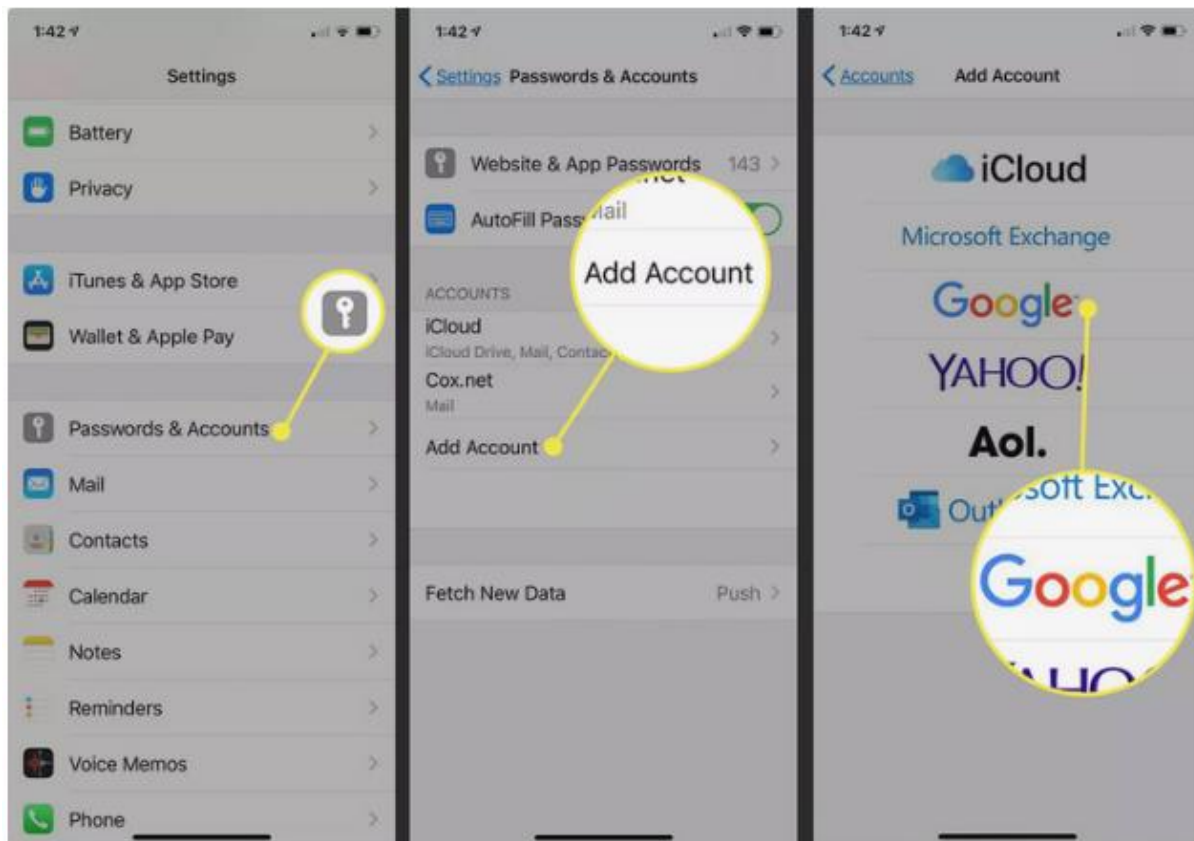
1:42

Settings

Battery

Privacy

iTunes & App Store

Wallet & Apple Pay

Passwords & Accounts

Mail

Contacts

Calendar

Notes

Reminders

Voice Memos

Phone

1:42

Settings Passwords & Accounts

Website & App Passwords 143

AutoFill Pass

Add Account

ACCOUNTS

iCloud

iCloud Drive, Mail, Contac

Cox.net

Mail

Add Account

Fetch New Data Push

1:42

Accounts Add Account

iCloud

Microsoft Exchange

Google

YAHOO!

Aol.

Out

Google